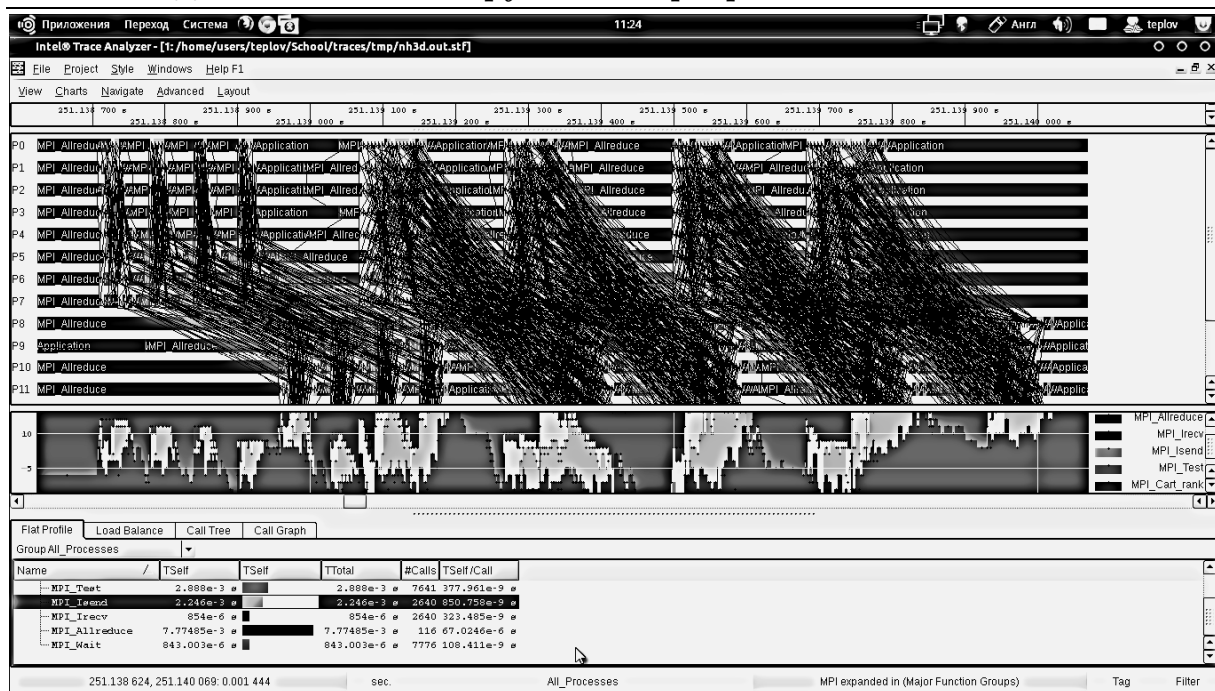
Приложения Переход Система 11:24 Англ teplov

Intel® Trace Analyzer - [1: /home/users/teplov/School/traces/tmp/nh3d.out.stf]

File Project Style Windows Help F1

View Charts Navigate Advanced Layout

251.138 700 s 251.138 800 s 251.138 900 s 251.139 000 s 251.139 100 s 251.139 200 s 251.139 300 s 251.139 400 s 251.139 500 s 251.139 600 s 251.139 700 s 251.139 800 s 251.139 900 s 251.140 000 s

P0 MPI_Allreduce MPI MPI MPI Application MPI MPI_Allreduce Application MPI Application

P1 MPI_Allreduce MPI MPI MPI Applicati MPI_Allred Application MPI_Allreduce MPI_Allreduc Application

P2 MPI_Allreduce MPI MPI MPI Applicati MPI_Allred Application MPI_Allreduce MPI_Allredu Application

P3 MPI_Allreduce MPI MPI MPI Application MPI Application Allreduce Allredu Application

P4 MPI_Allreduce MPI MPI Applicati MPI_Allre Allreduce

P5 MPI_Allreduce Allreduce

P6 MPI_Allreduce

P7 MPI_Allreduce

P8 MPI_Allreduce Applica

P9 Application MPI_Allreduce Applica

P10 MPI_Allreduce MPI Applica

P11 MPI_Allreduce MPI Applicati MPI MPI_Allr Applica

10
5

MPI_Allreduce
MPI_Irecv
MPI_Isend
MPI_Test
MPI_Cart_rank

Flat Profile | Load Balance | Call Tree | Call Graph

Group All_Processes

| Name | TSelf | TSelf | TTotal | #Calls | TSelf /Call |
|---|---|---|---|---|---|
| MPI_Test | 2.888e-3 s | | 2.888e-3 s | 7641 | 377.961e-9 s |
| MPI_Isend | 2.246e-3 s | | 2.246e-3 s | 2640 | 850.758e-9 s |
| MPI_Irecv | 854e-6 s | | 854e-6 s | 2640 | 323.485e-9 s |
| MPI_Allreduce | 7.77485e-3 s | | 7.77485e-3 s | 116 | 67.0246e-6 s |
| MPI_Wait | 843.003e-6 s | | 843.003e-6 s | 7776 | 108.411e-9 s |

251.138 624, 251.140 069: 0.001 444 sec. All_Processes MPI expanded in (Major Function Groups) Tag Filter